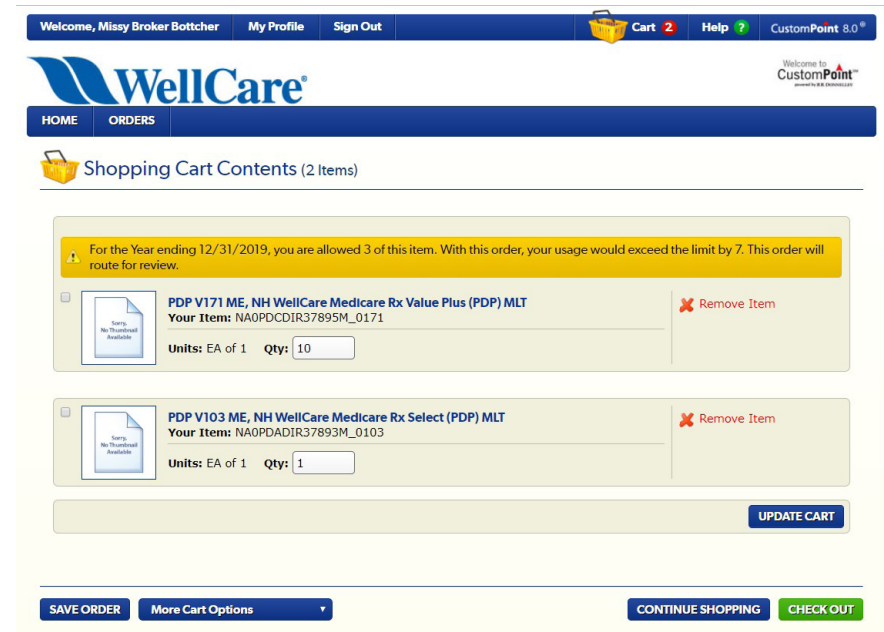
Welcome, Missy Broker Bottcher | My Profile | Sign Out | Cart 2 | Help ? | CustomPoint 8.0®

WellCare®

Welcome to CustomPoint™ powered by R.R. DONNELLEY

HOME | ORDERS

Shopping Cart Contents (2 Items)

For the Year ending 12/31/2019, you are allowed 3 of this item. With this order, your usage would exceed the limit by 7. This order will route for review.

Sorry, No Thumbnail Available

PDP V171 ME, NH WellCare Medicare Rx Value Plus (PDP) MLT
Your Item: NA0PDCDIR37895M_0171
Units: EA of 1 Qty: 10

Remove Item

Sorry, No Thumbnail Available

PDP V103 ME, NH WellCare Medicare Rx Select (PDP) MLT
Your Item: NA0PDADIR37893M_0103
Units: EA of 1 Qty: 1

Remove Item

UPDATE CART

SAVE ORDER | More Cart Options | CONTINUE SHOPPING | CHECK OUT